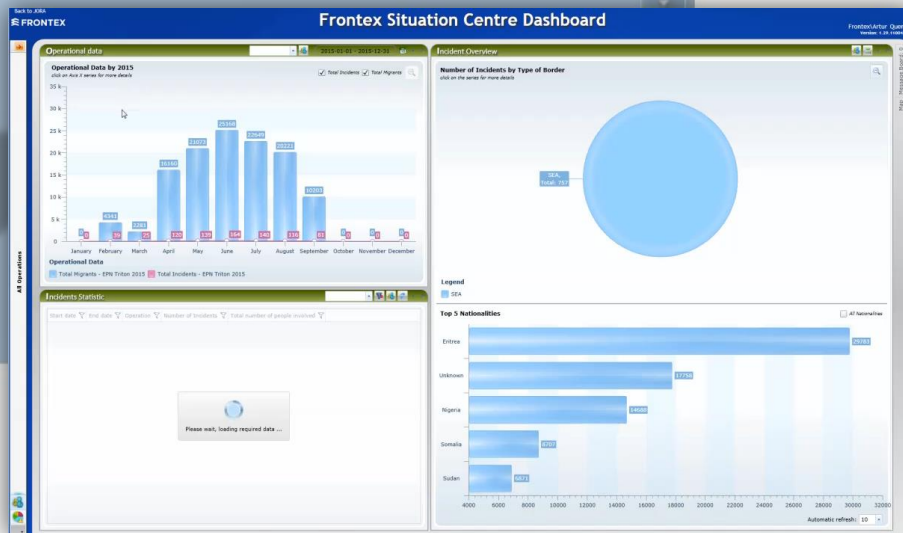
Back to JORA
FRONTEX

Frontex Situation Centre Dashboard

Frontex\Artur Quer
Version: 1.20.1100

All Operations

Operational data
2015-01-01 - 2015-12-31

Operational Data by 2015
click on Axis X series for more details
Total Incidents
Total Migrants

35 k
30 k
25 k
20 k
15 k
10 k
5 k
0

0
0
4341
36
1381
25
16160
120
21022
139
25168
164
23649
140
20121
116
10203
82
0
0
0
0
0
0

January February March April May June July August September October November December

Operational Data
Total Migrants - EPN Triton 2015
Total Incidents - EPN Triton 2015

Incidents Statistic
Start date
End date
Operation
Number of Incidents
Total number of people involved

Please wait, loading required data ...

Incident Overview

Number of Incidents by Type of Border
click on the series for more details

SEA,
Total: 757

Legend
SEA

Top 5 Nationalities
All Nationalities

Eritrea
29783
Unknown
17756
Nigeria
14688
Somalia
8707
Sudan
6871

4000 6000 8000 10000 12000 14000 16000 18000 20000 22000 24000 26000 28000 30000 32000

Automatic refresh: 10